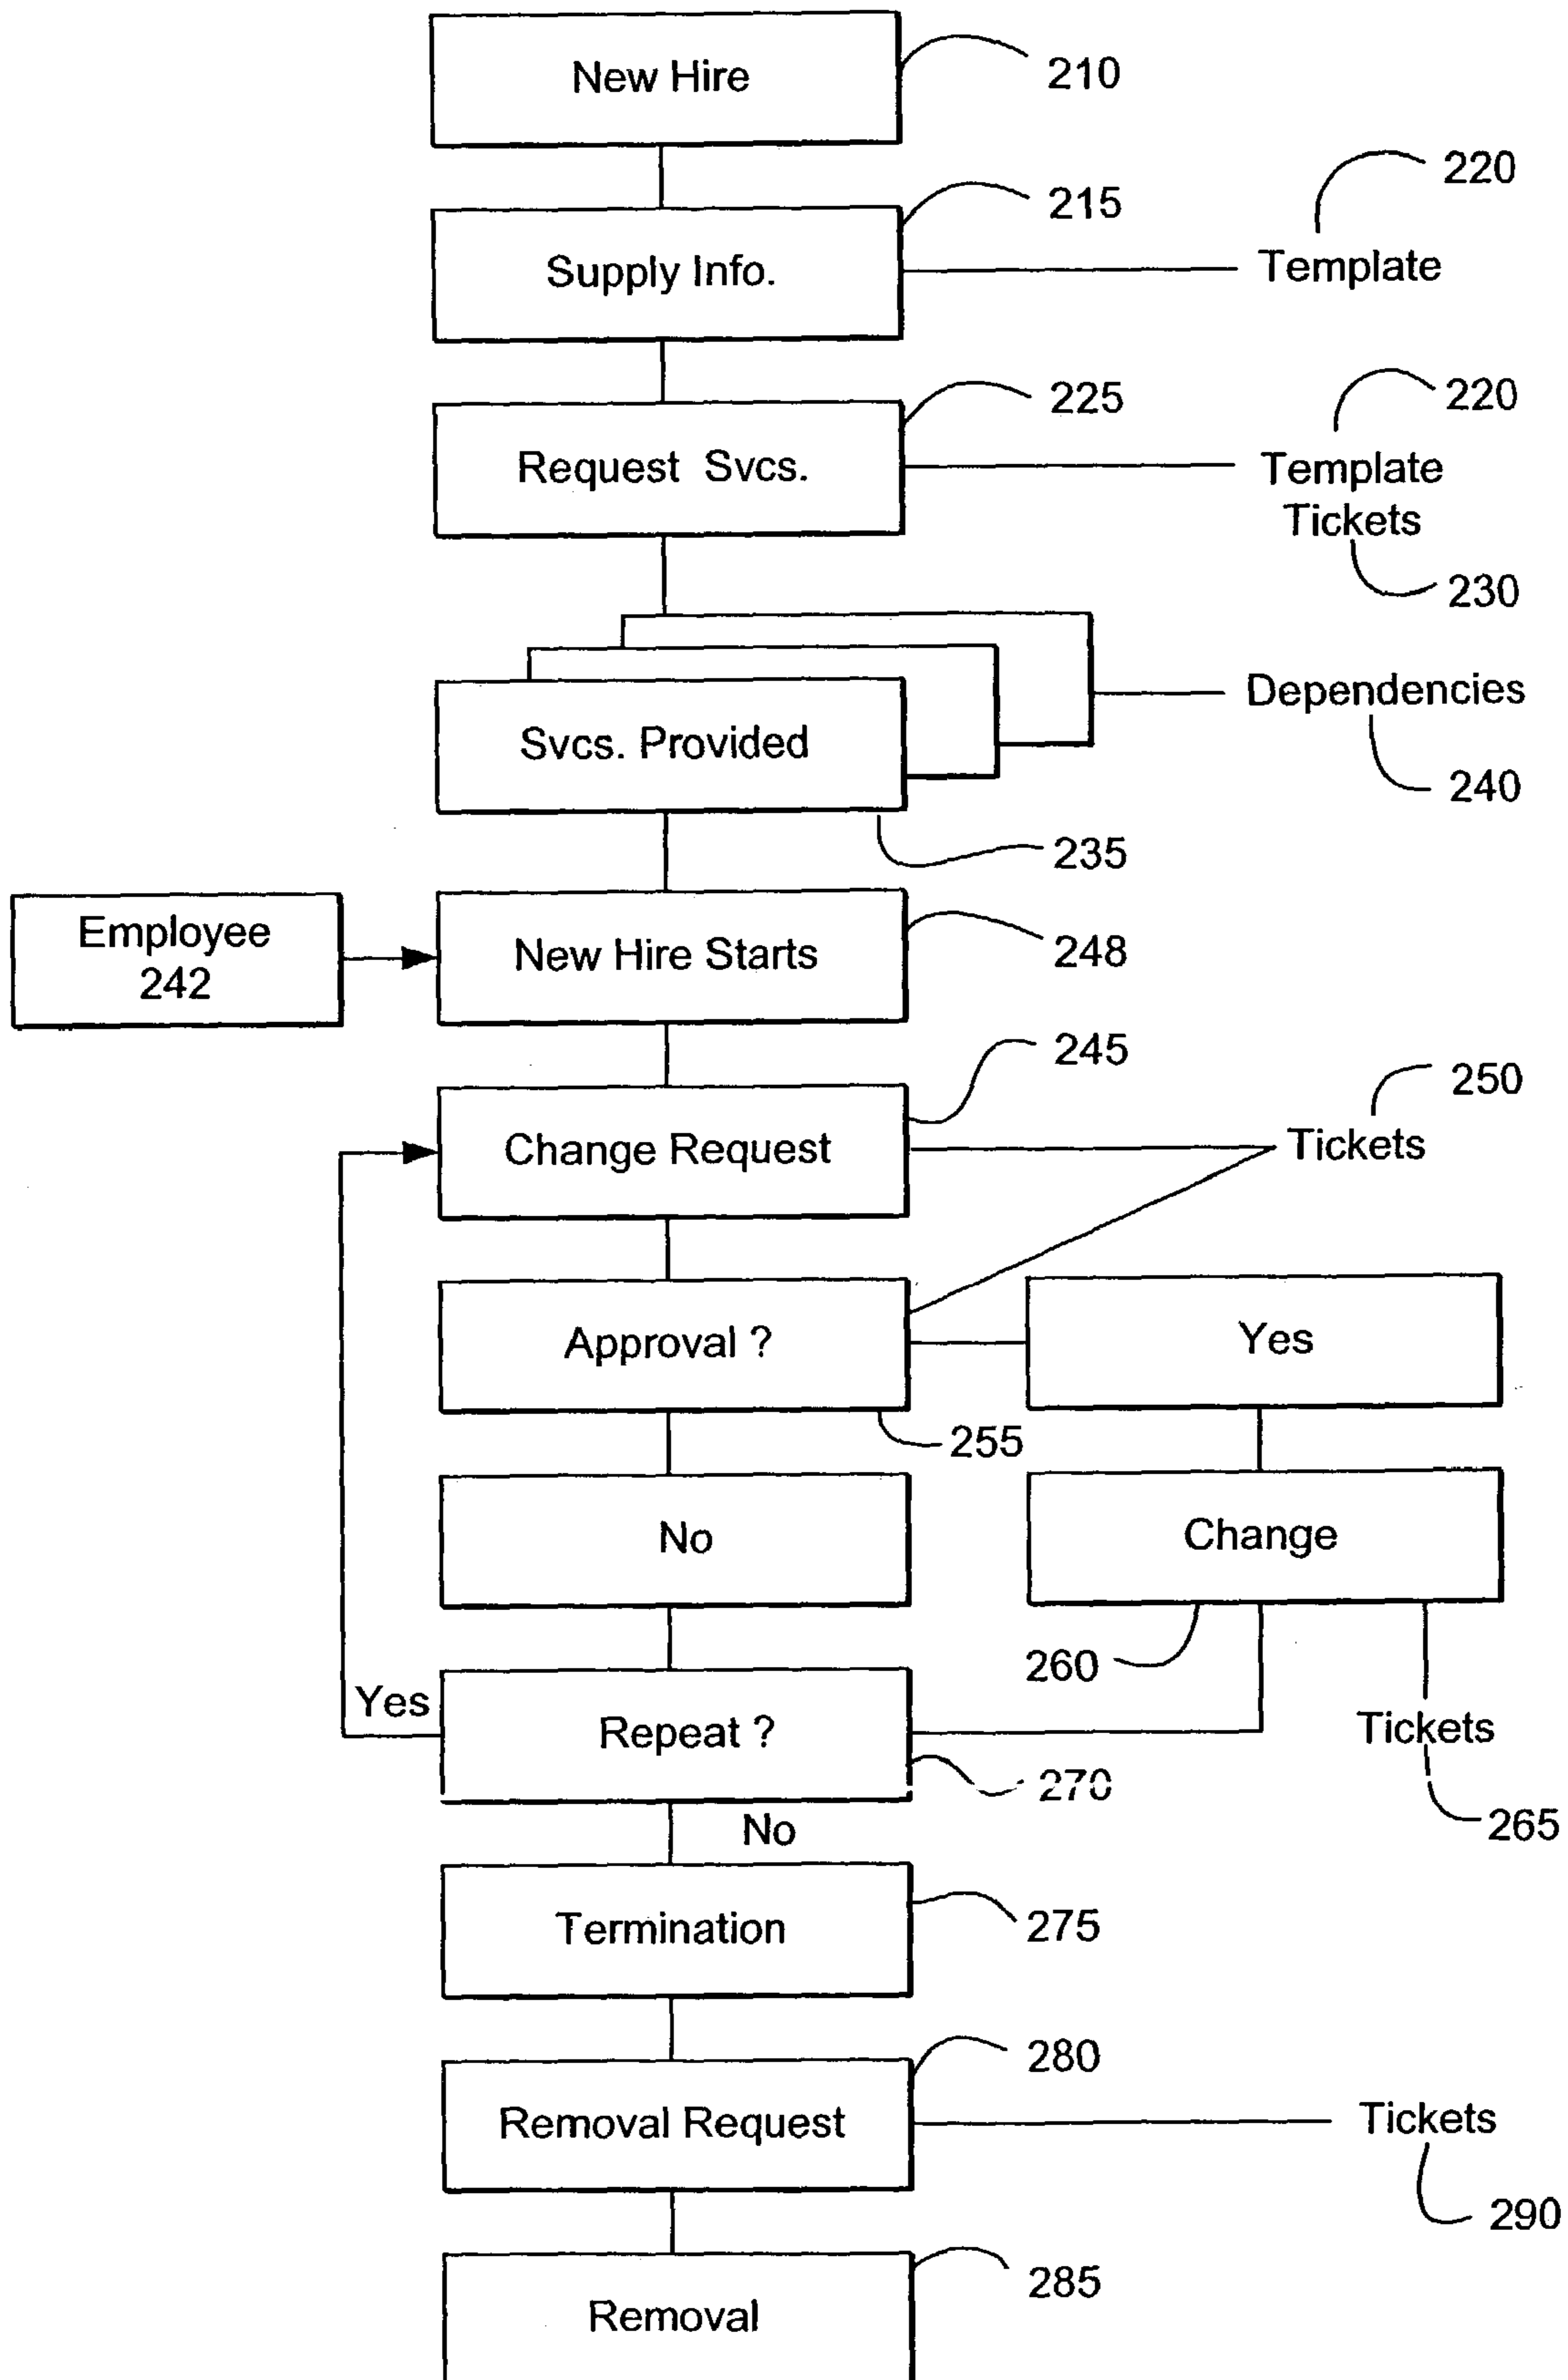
New Hire
210
220
215
Supply Info.
Template
225
220
Request Svcs.
Template
Tickets
230
Dependencies
Svcs. Provided
240
235
Employee
242
New Hire Starts
248
245
250
Change Request
Tickets
Approval ?
Yes
255
No
Change
260
Yes
Repeat ?
Tickets
270
265
No
Termination
275
280
Removal Request
Tickets
290
285
Removal